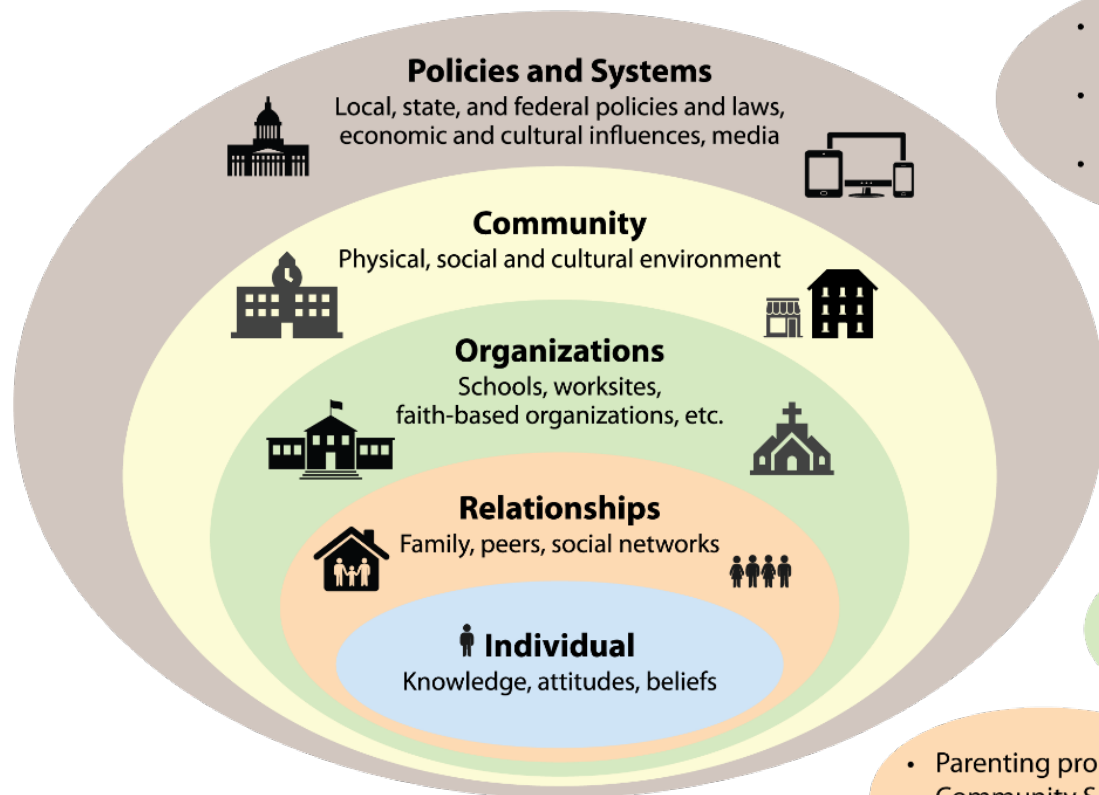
Policies and Systems
Local, state, and federal policies and laws, economic and cultural influences, media

Community
Physical, social and cultural environment

Organizations
Schools, worksites, faith-based organizations, etc.

Relationships
Family, peers, social networks

Individual
Knowledge, attitudes, beliefs

•
•
•

• Parenting pro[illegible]
Community S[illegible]